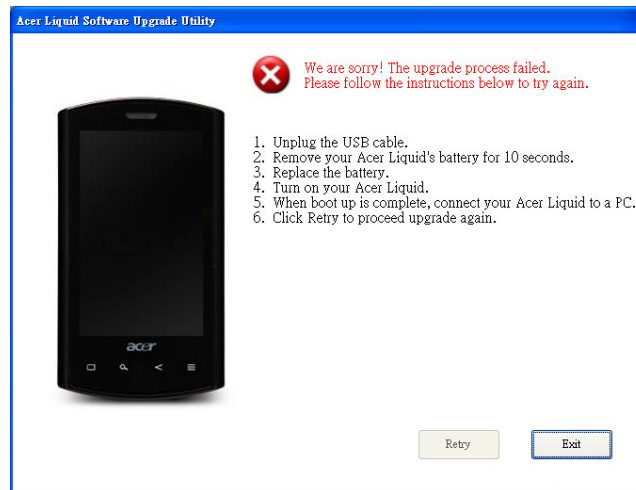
Acer Liquid Software Upgrade Utility

We are sorry! The upgrade process failed.
Please follow the instructions below to try again.

acer

1. Unplug the USB cable.
2. Remove your Acer Liquid's battery for 10 seconds.
3. Replace the battery.
4. Turn on your Acer Liquid.
5. When boot up is complete, connect your Acer Liquid to a PC.
6. Click Retry to proceed upgrade again.

Retry

Exit